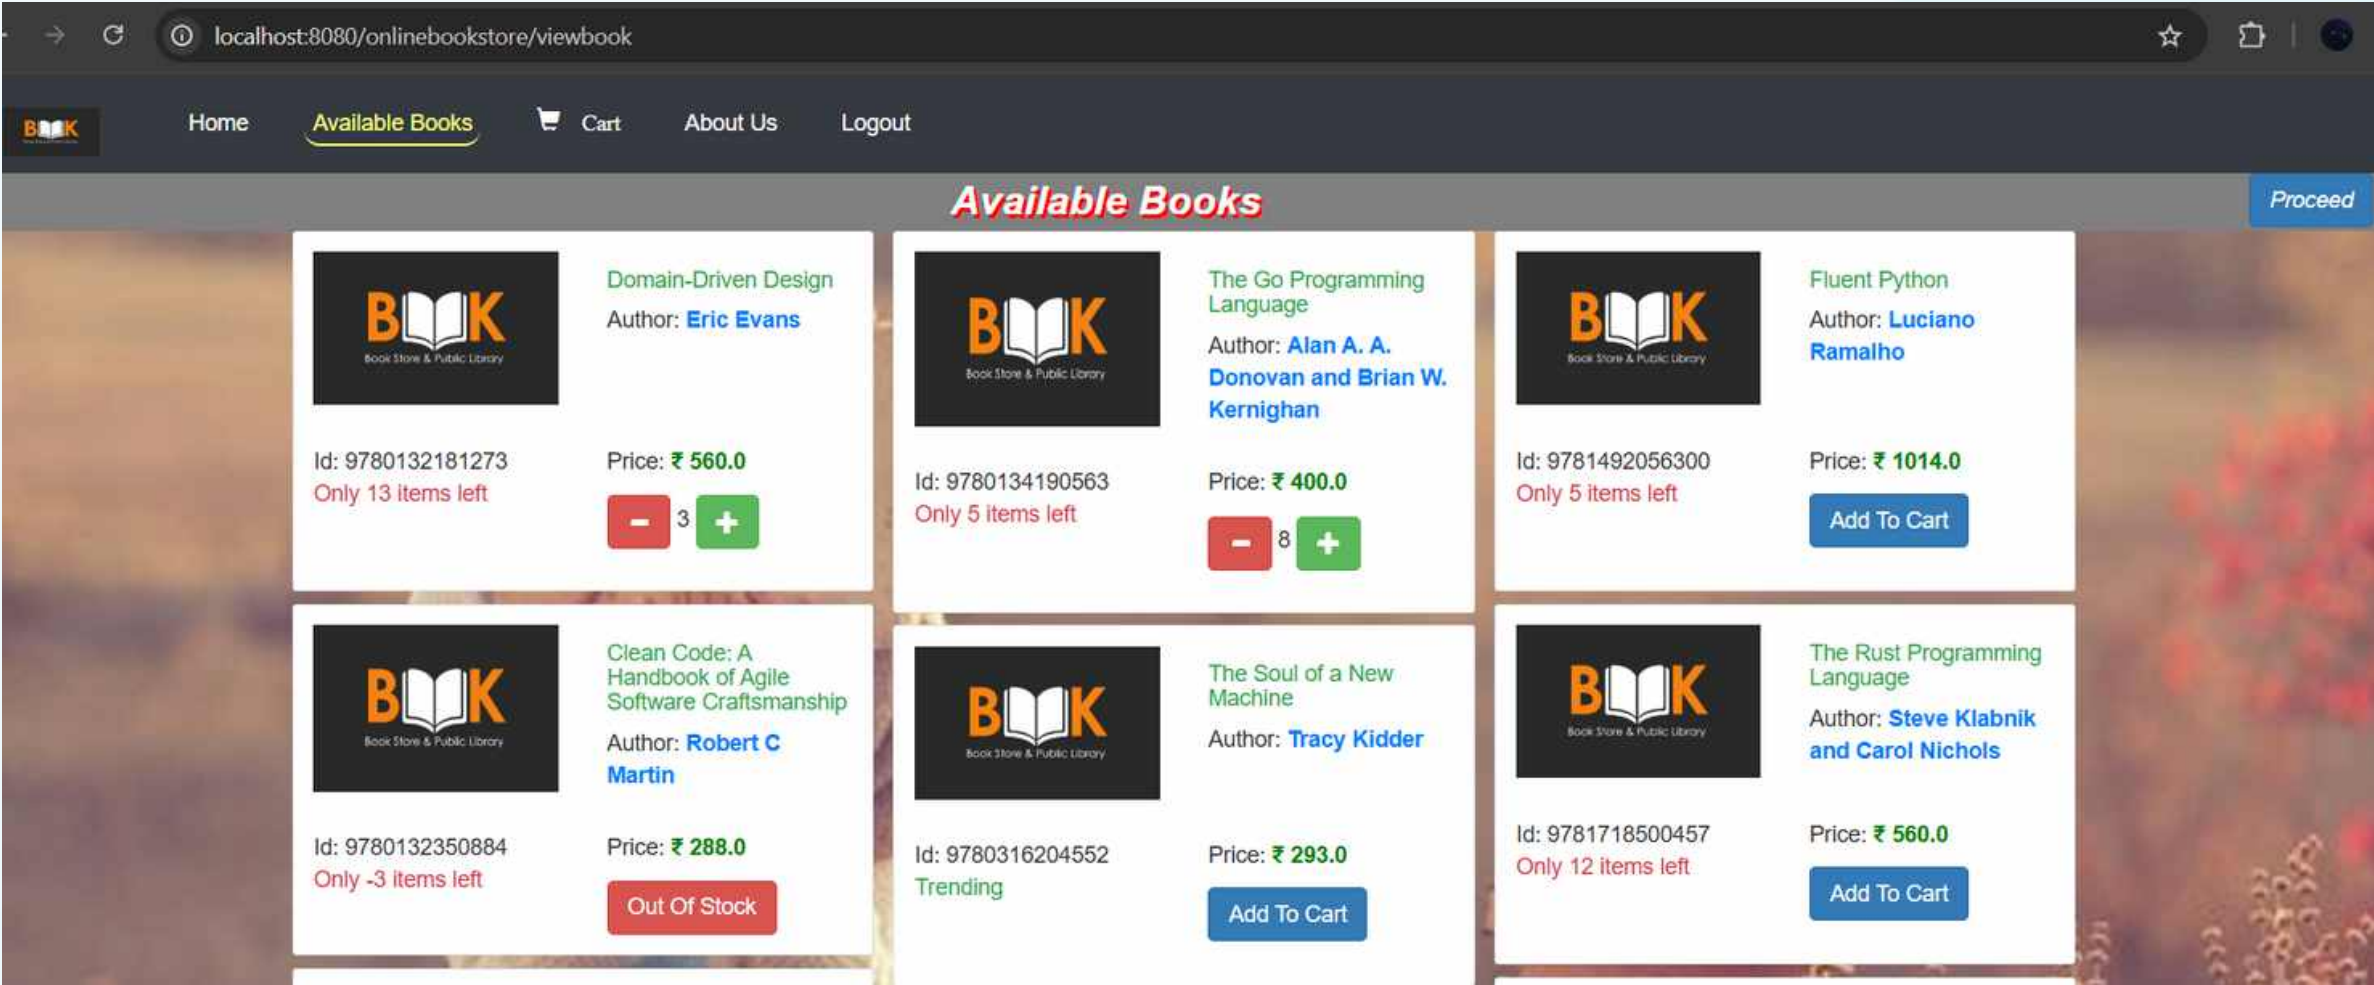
localhost:8080/onlinebookstore/viewbook

BOOK

Home Available Books Cart About Us Logout

Available Books

Proceed

BOOK Book Store & Public Library

Domain-Driven Design

Author: Eric Evans

Id: 9780132181273

Only 13 items left

Price: ₹ 560.0

- 3 +

BOOK Book Store & Public Library

The Go Programming Language

Author: Alan A. A. Donovan and Brian W. Kernighan

Id: 9780134190563

Only 5 items left

Price: ₹ 400.0

- 8 +

BOOK Book Store & Public Library

Fluent Python

Author: Luciano Ramalho

Id: 9781492056300

Only 5 items left

Price: ₹ 1014.0

Add To Cart

BOOK Book Store & Public Library

Clean Code: A Handbook of Agile Software Craftsmanship

Author: Robert C Martin

Id: 9780132350884

Only -3 items left

Price: ₹ 288.0

Out Of Stock

BOOK Book Store & Public Library

The Soul of a New Machine

Author: Tracy Kidder

Id: 9780316204552

Trending

Price: ₹ 293.0

Add To Cart

BOOK Book Store & Public Library

The Rust Programming Language

Author: Steve Klabnik and Carol Nichols

Id: 9781718500457

Only 12 items left

Price: ₹ 560.0

Add To Cart